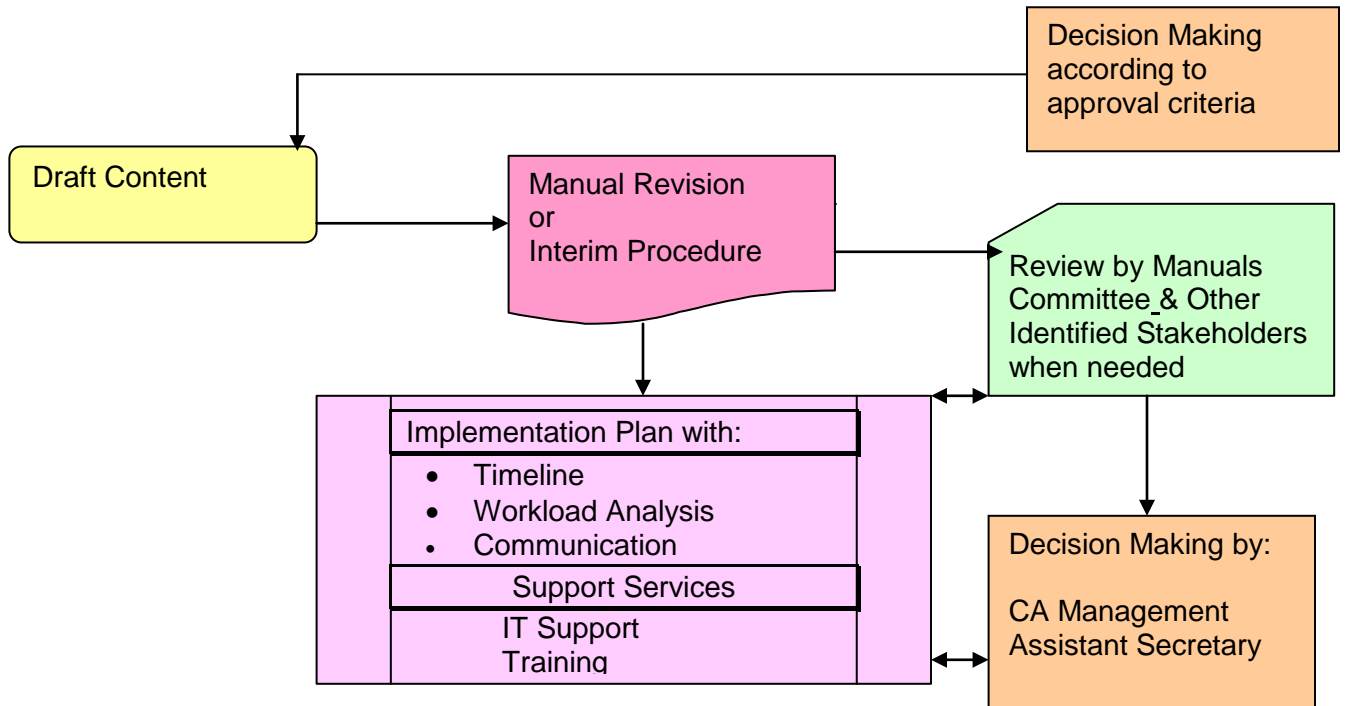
Decision Making according to approval criteria

Draft Content

Manual Revision
or
Interim Procedure

Review by Manuals Committee & Other Identified Stakeholders when needed

Implementation Plan with:
- Timeline
- Workload Analysis
- Communication

Support Services
IT Support
Training

Decision Making by:

CA Management
Assistant Secretary